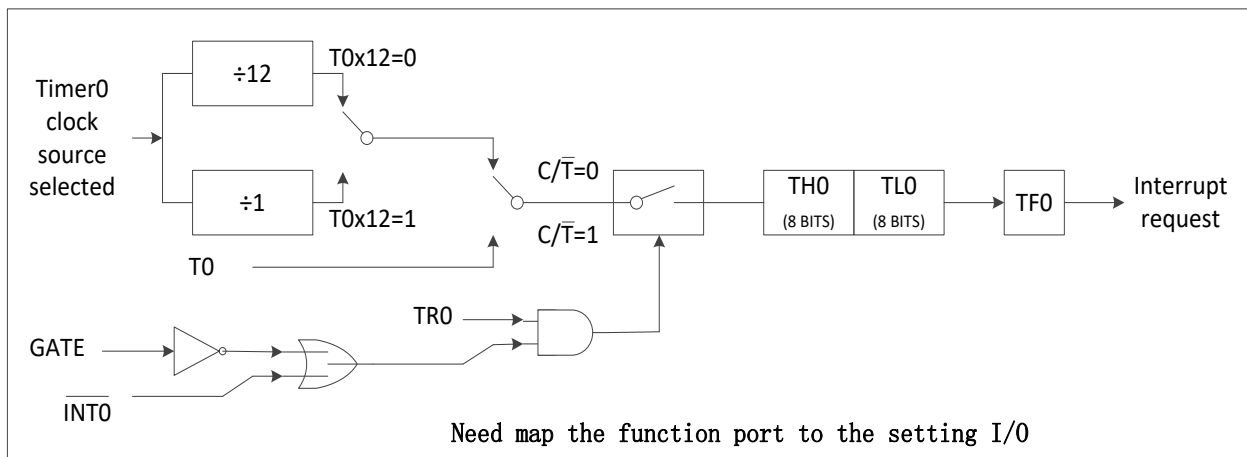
Timer0 clock source selected

÷12

T0x12=0

÷1

T0x12=1

T0

$C/\overline{T}=0$

$C/\overline{T}=1$

TH0 (8 BITS)

TL0 (8 BITS)

TF0

Interrupt request

TR0

GATE

$\overline{INT0}$

Need map the function port to the setting I/O